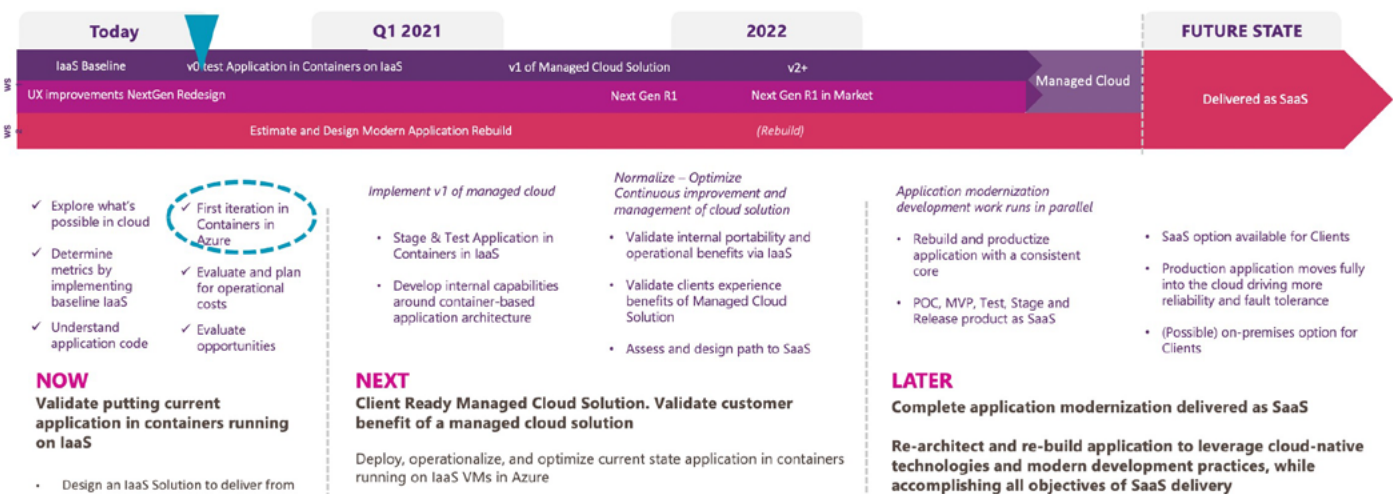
Today

Q1 2021

2022

FUTURE STATE

ws

IaaS Baseline

v0 test Application in Containers on IaaS

v1 of Managed Cloud Solution

v2+

Managed Cloud

UX improvements NextGen Redesign

Next Gen R1

Next Gen R1 in Market

Delivered as SaaS

ws

Estimate and Design Modern Application Rebuild

(Rebuild)

✓ Explore what's possible in cloud

✓ Determine metrics by implementing baseline IaaS

✓ Understand application code

✓ First iteration in Containers in Azure

✓ Evaluate and plan for operational costs

✓ Evaluate opportunities

NOW
Validate putting current application in containers running on IaaS

• Design an IaaS Solution to deliver from

Implement v1 of managed cloud

• Stage & Test Application in Containers in IaaS

• Develop internal capabilities around container-based application architecture

Normalize – Optimize Continuous improvement and management of cloud solution

• Validate internal portability and operational benefits via IaaS

• Validate clients experience benefits of Managed Cloud Solution

• Assess and design path to SaaS

NEXT
Client Ready Managed Cloud Solution. Validate customer benefit of a managed cloud solution

Deploy, operationalize, and optimize current state application in containers running on IaaS VMs in Azure

Application modernization development work runs in parallel

• Rebuild and productize application with a consistent core

• POC, MVP, Test, Stage and Release product as SaaS

• SaaS option available for Clients

• Production application moves fully into the cloud driving more reliability and fault tolerance

• (Possible) on-premises option for Clients

LATER
Complete application modernization delivered as SaaS

Re-architect and re-build application to leverage cloud-native technologies and modern development practices, while accomplishing all objectives of SaaS delivery